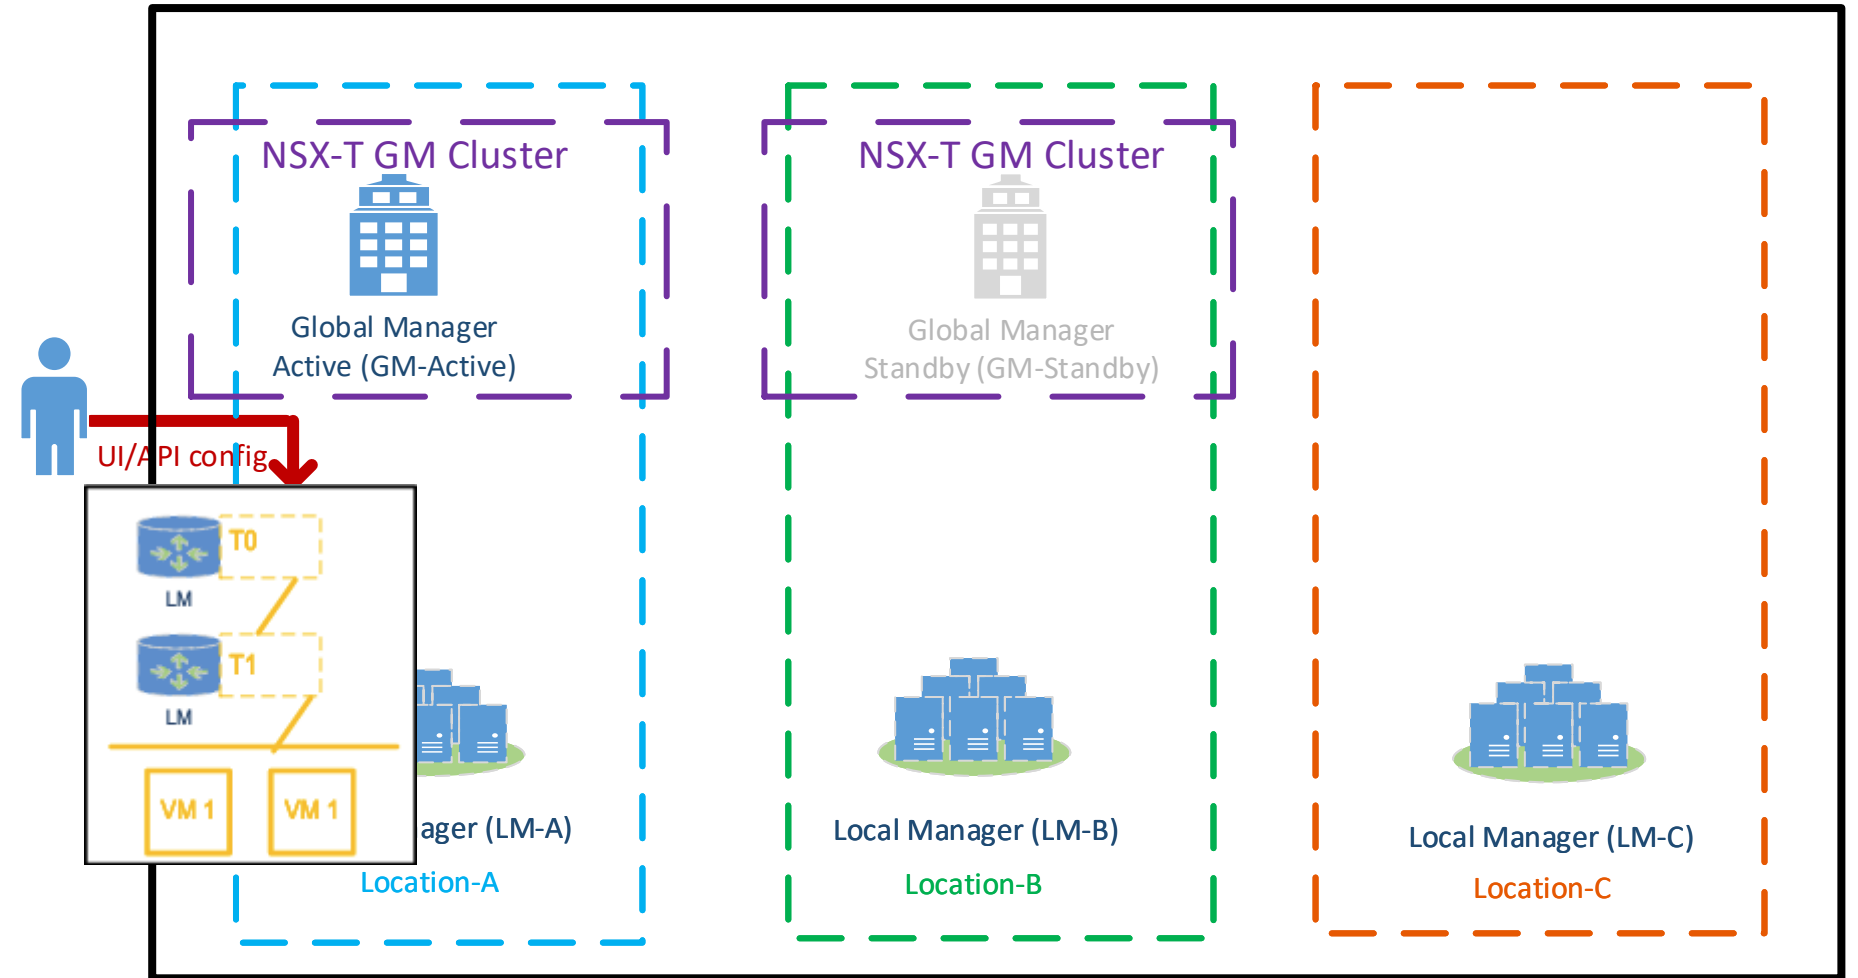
NSX-T GM Cluster

Global Manager
Active (GM-Active)

UI/API config

T0

LM

T1

LM

VM 1 VM 1

ager (LM-A)

Location-A

NSX-T GM Cluster

Global Manager
Standby (GM-Standby)

Local Manager (LM-B)

Location-B

Local Manager (LM-C)

Location-C